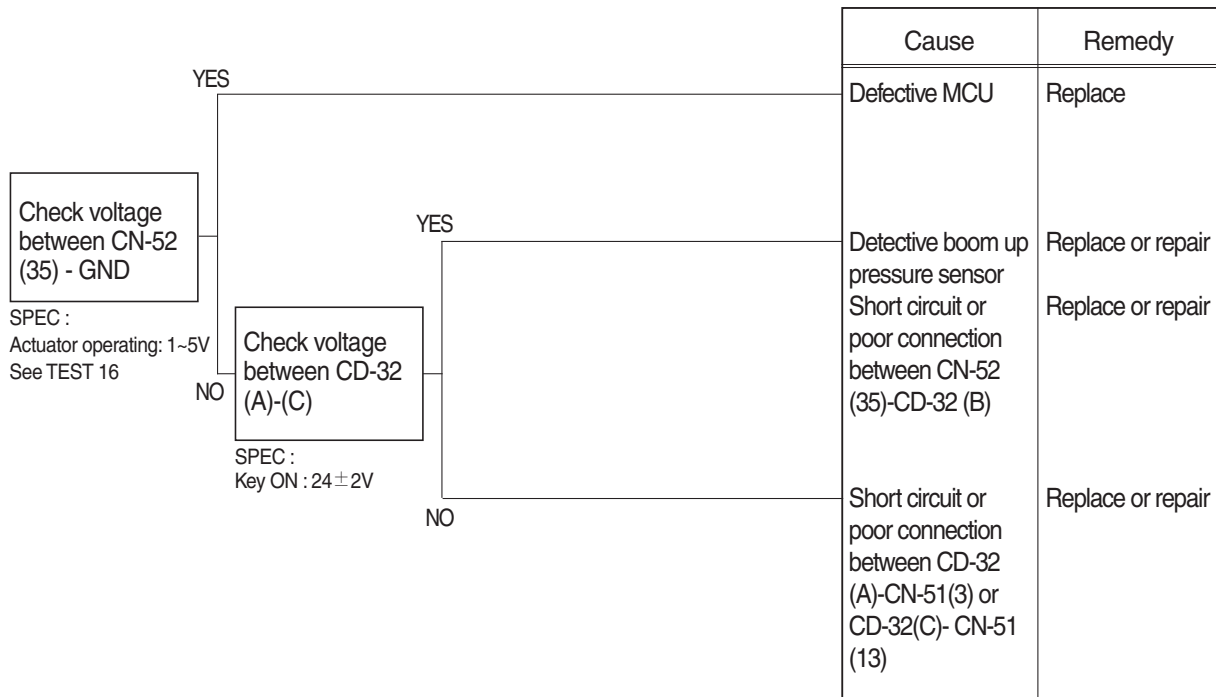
Check voltage between CN-52 (35) - GND

SPEC :
Actuator operating: 1~5V
See TEST 16

YES

NO

Check voltage between CD-32 (A)-(C)

SPEC :
Key ON : $24\pm2V$

YES

NO

| Cause | Remedy |
|---|---|
| Defective MCU | Replace |
| Detective boom up pressure sensor | Replace or repair |
| Short circuit or poor connection between CN-52 (35)-CD-32 (B) | Replace or repair |
| Short circuit or poor connection between CD-32 (A)-CN-51(3) or CD-32(C)- CN-51 (13) | Replace or repair |